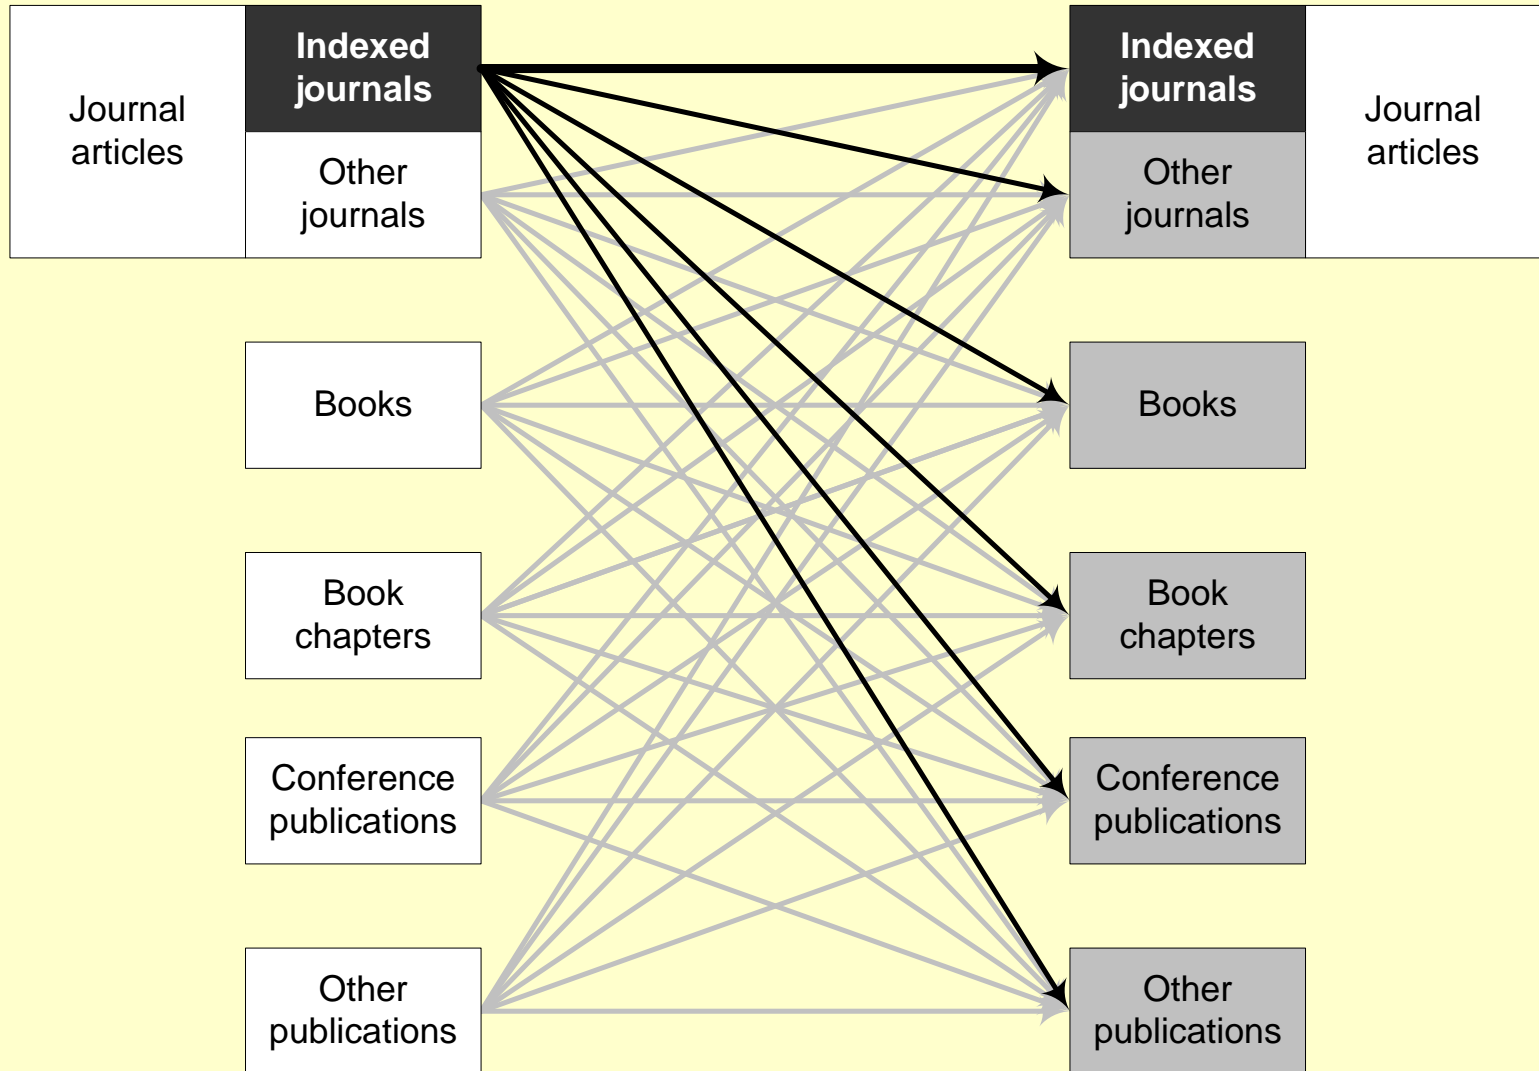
Journal articles

Indexed journals

Other journals

Books

Book chapters

Conference publications

Other publications

Indexed journals

Other journals

Journal articles

Books

Book chapters

Conference publications

Other publications